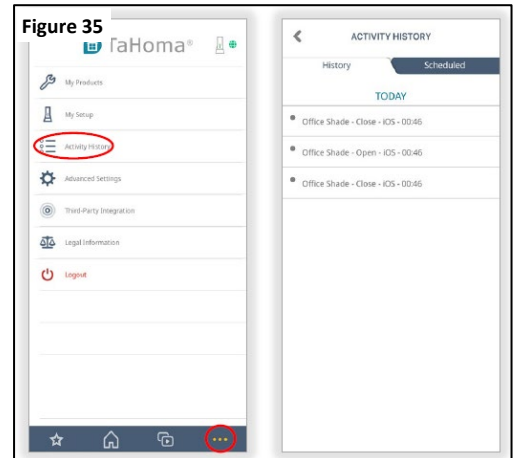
Figure 35

TaHoma®

My Products

My Setup

Activity History

Advanced Settings

Third-Party Integration

Legal Information

Logout

ACTIVITY HISTORY

History

Scheduled

TODAY

Office Shade - Close - iOS - 00:46

Office Shade - Open - iOS - 00:46

Office Shade - Close - iOS - 00:46